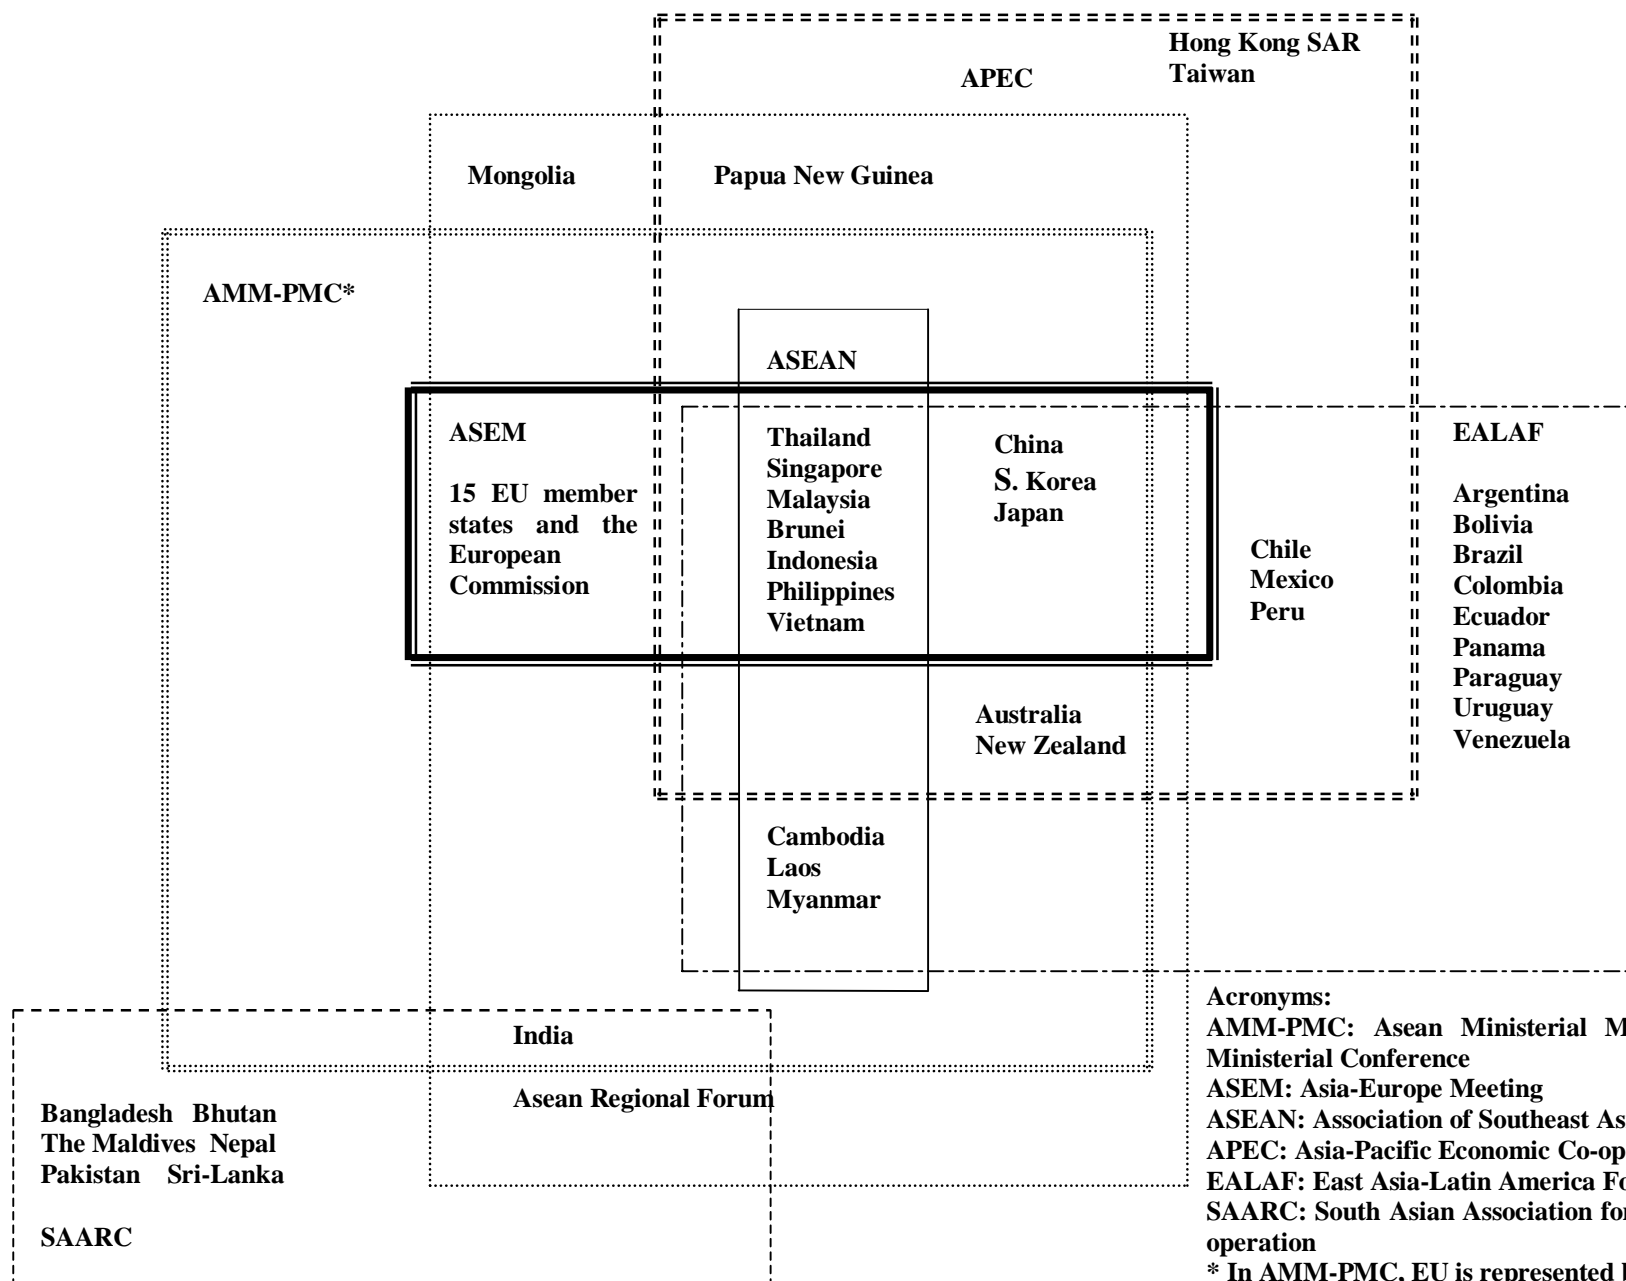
Hong Kong SAR
Taiwan

APEC

Mongolia

Papua New Guinea

AMM-PMC*

ASEAN

ASEM

15 EU member states and the European Commission

Thailand
Singapore
Malaysia
Brunei
Indonesia
Philippines
Vietnam

China
S. Korea
Japan

Chile
Mexico
Peru

EALAF

Argentina
Bolivia
Brazil
Colombia
Ecuador
Panama
Paraguay
Uruguay
Venezuela

Australia
New Zealand

Cambodia
Laos
Myanmar

India

Asean Regional Forum

Bangladesh Bhutan
The Maldives Nepal
Pakistan Sri-Lanka

SAARC

Acronyms:
AMM-PMC: Asean Ministerial M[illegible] Ministerial Conference
ASEM: Asia-Europe Meeting
ASEAN: Association of Southeast As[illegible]
APEC: Asia-Pacific Economic Co-op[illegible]
EALAF: East Asia-Latin America Fo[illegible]
SAARC: South Asian Association fo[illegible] operation
* In AMM-PMC, EU is represented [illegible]